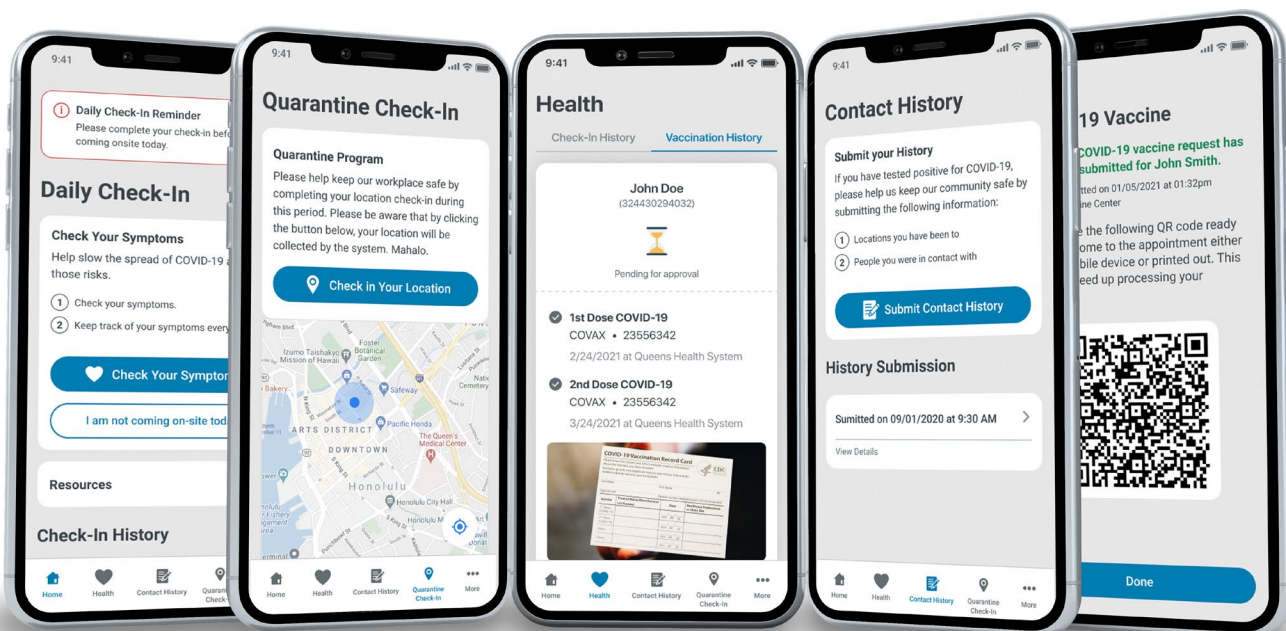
9:41

Daily Check-In Reminder
Please complete your check-in befo coming onsite today.

Daily Check-In

Check Your Symptoms
Help slow the spread of COVID-19 a those risks.

1 Check your symptoms.
2 Keep track of your symptoms every

Check Your Sympto

I am not coming on-site tod

Resources

Check-In History

Home Health Contact History Quaran Check-

9:41

Quarantine Check-In

Quarantine Program
Please help keep our workplace safe by completing your location check-in during this period. Please be aware that by clicking the button below, your location will be collected by the system. Mahalo.

Check in Your Location

Foster Botanical Garden
Izumo Taishakyo Mission of Hawaii
Safeway
Bakery
ARTS DISTRICT
Pacific Honda
The Queen's Medical Center
DOWNTOWN
Honolulu
Honolulu City Hall

Home Health Contact History Quarantine Check-In More

9:41

Health

Check-In History Vaccination History

John Doe
(324430294032)

Pending for approval

1st Dose COVID-19
COVAX • 23556342
2/24/2021 at Queens Health System

2nd Dose COVID-19
COVAX • 23556342
3/24/2021 at Queens Health System

COVID-19 Vaccination Record Card
CDC

Home Health Contact History Quarantine Check-In More

9:41

Contact History

Submit your History
If you have tested positive for COVID-19, please help us keep our community safe by submitting the following information:

1 Locations you have been to
2 People you were in contact with

Submit Contact History

History Submission

Sumitted on 09/01/2020 at 9:30 AM
View Details

Home Health Contact History Quarantine Check-In More

19 Vaccine

COVID-19 vaccine request has submitted for John Smith.
tted on 01/05/2021 at 01:32pm
ine Center

e the following QR code ready ome to the appointment either bile device or printed out. This eed up processing your

Done